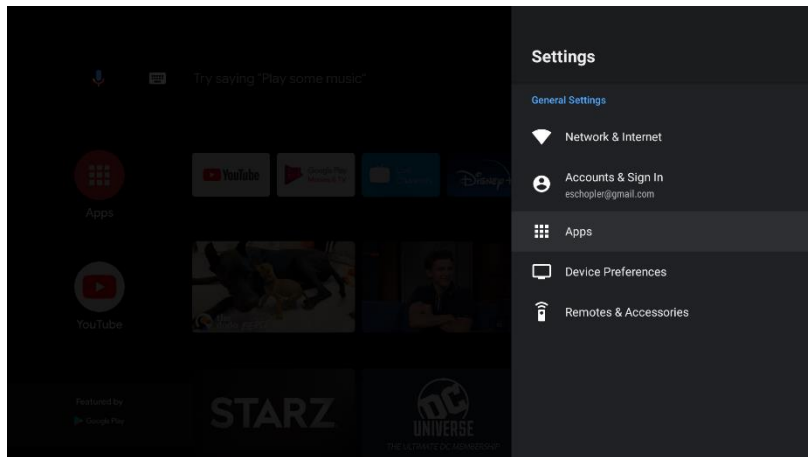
Try saying "Play some music"

Apps

YouTube

Featured by
Google Play

YouTube

STARZ

UNIVERSE
THE ULTIMATE DC MEMBERSHIP

Settings

General Settings

Network & Internet

Accounts & Sign In
eschopler@gmail.com

Apps

Device Preferences

Remotes & Accessories